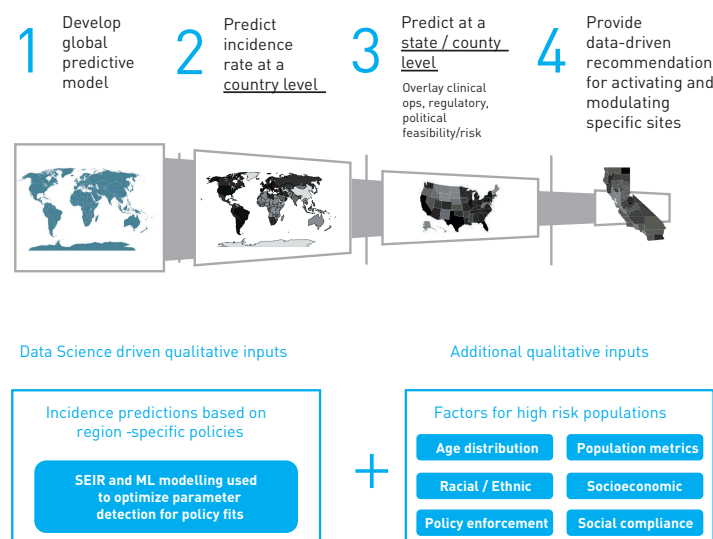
1 Develop global predictive model

2 Predict incidence rate at a country level

3 Predict at a state / county level

Overlay clinical ops, regulatory, political feasibility/risk

4 Provide data-driven recommendation for activating and modulating specific sites

Data Science driven qualitative inputs

Additional qualitative inputs

Incidence predictions based on region -specific policies

SEIR and ML modelling used to optimize parameter detection for policy fits

+

Factors for high risk populations

Age distribution

Population metrics

Racial / Ethnic

Socioeconomic

Policy enforcement

Social compliance